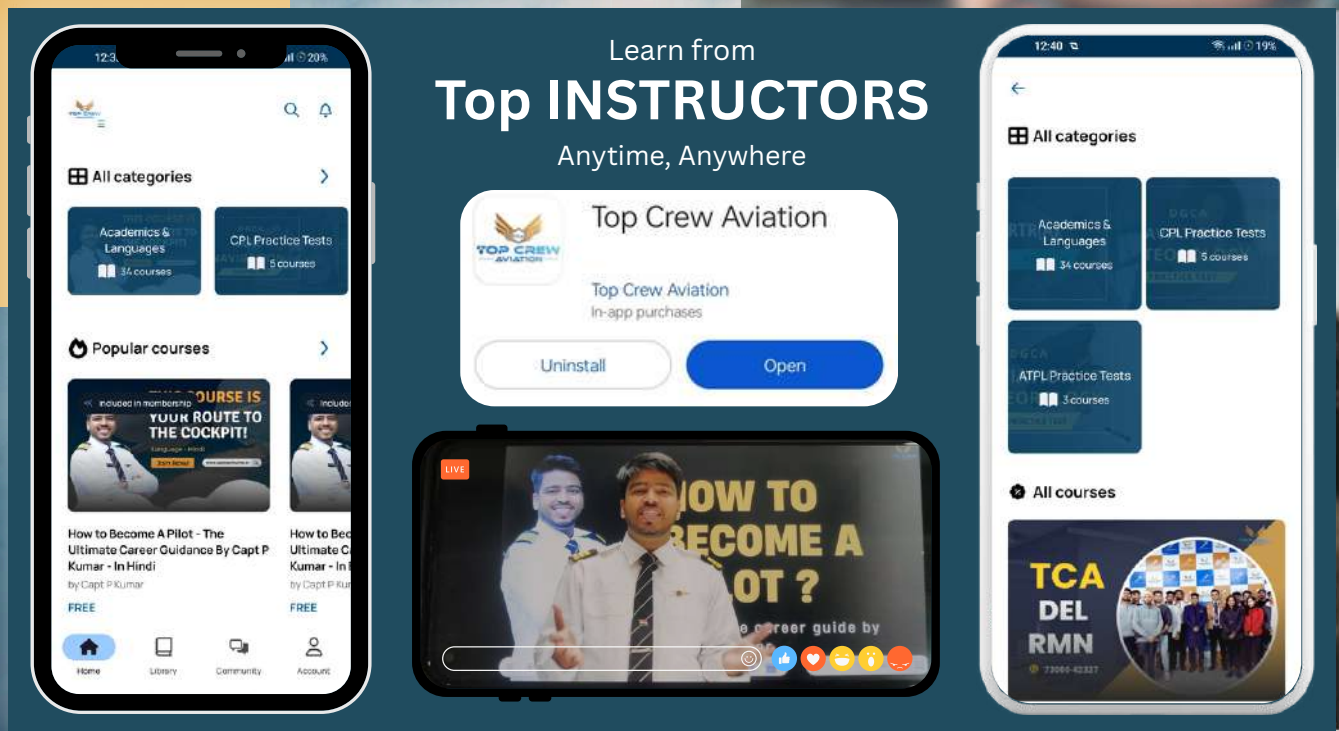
12:3 20%

All categories

Academics & Languages
34 courses

CPL Practice Tests
5 courses

Popular courses

Included in membership
THIS COURSE IS YOUR ROUTE TO THE COCKPIT!

How to Become A Pilot - The Ultimate Career Guidance By Capt P Kumar - In Hindi
by Capt P Kumar
FREE

How to Bec Ultimate C Kumar - In
by Capt P Ku
FREE

Home Library Community Account

Learn from
Top INSTRUCTORS
Anytime, Anywhere

TOP CREW AVIATION
Top Crew Aviation
Top Crew Aviation
In-app purchases
Uninstall
Open

LIVE
HOW TO BECOME A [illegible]OT ?
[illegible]e career guide by

12:40 19%

All categories

Academics & Languages
34 courses

CPL Practice Tests
5 courses

ATPL Practice Tests
3 courses

All courses

TCA
DEL
RMN
73000-42327